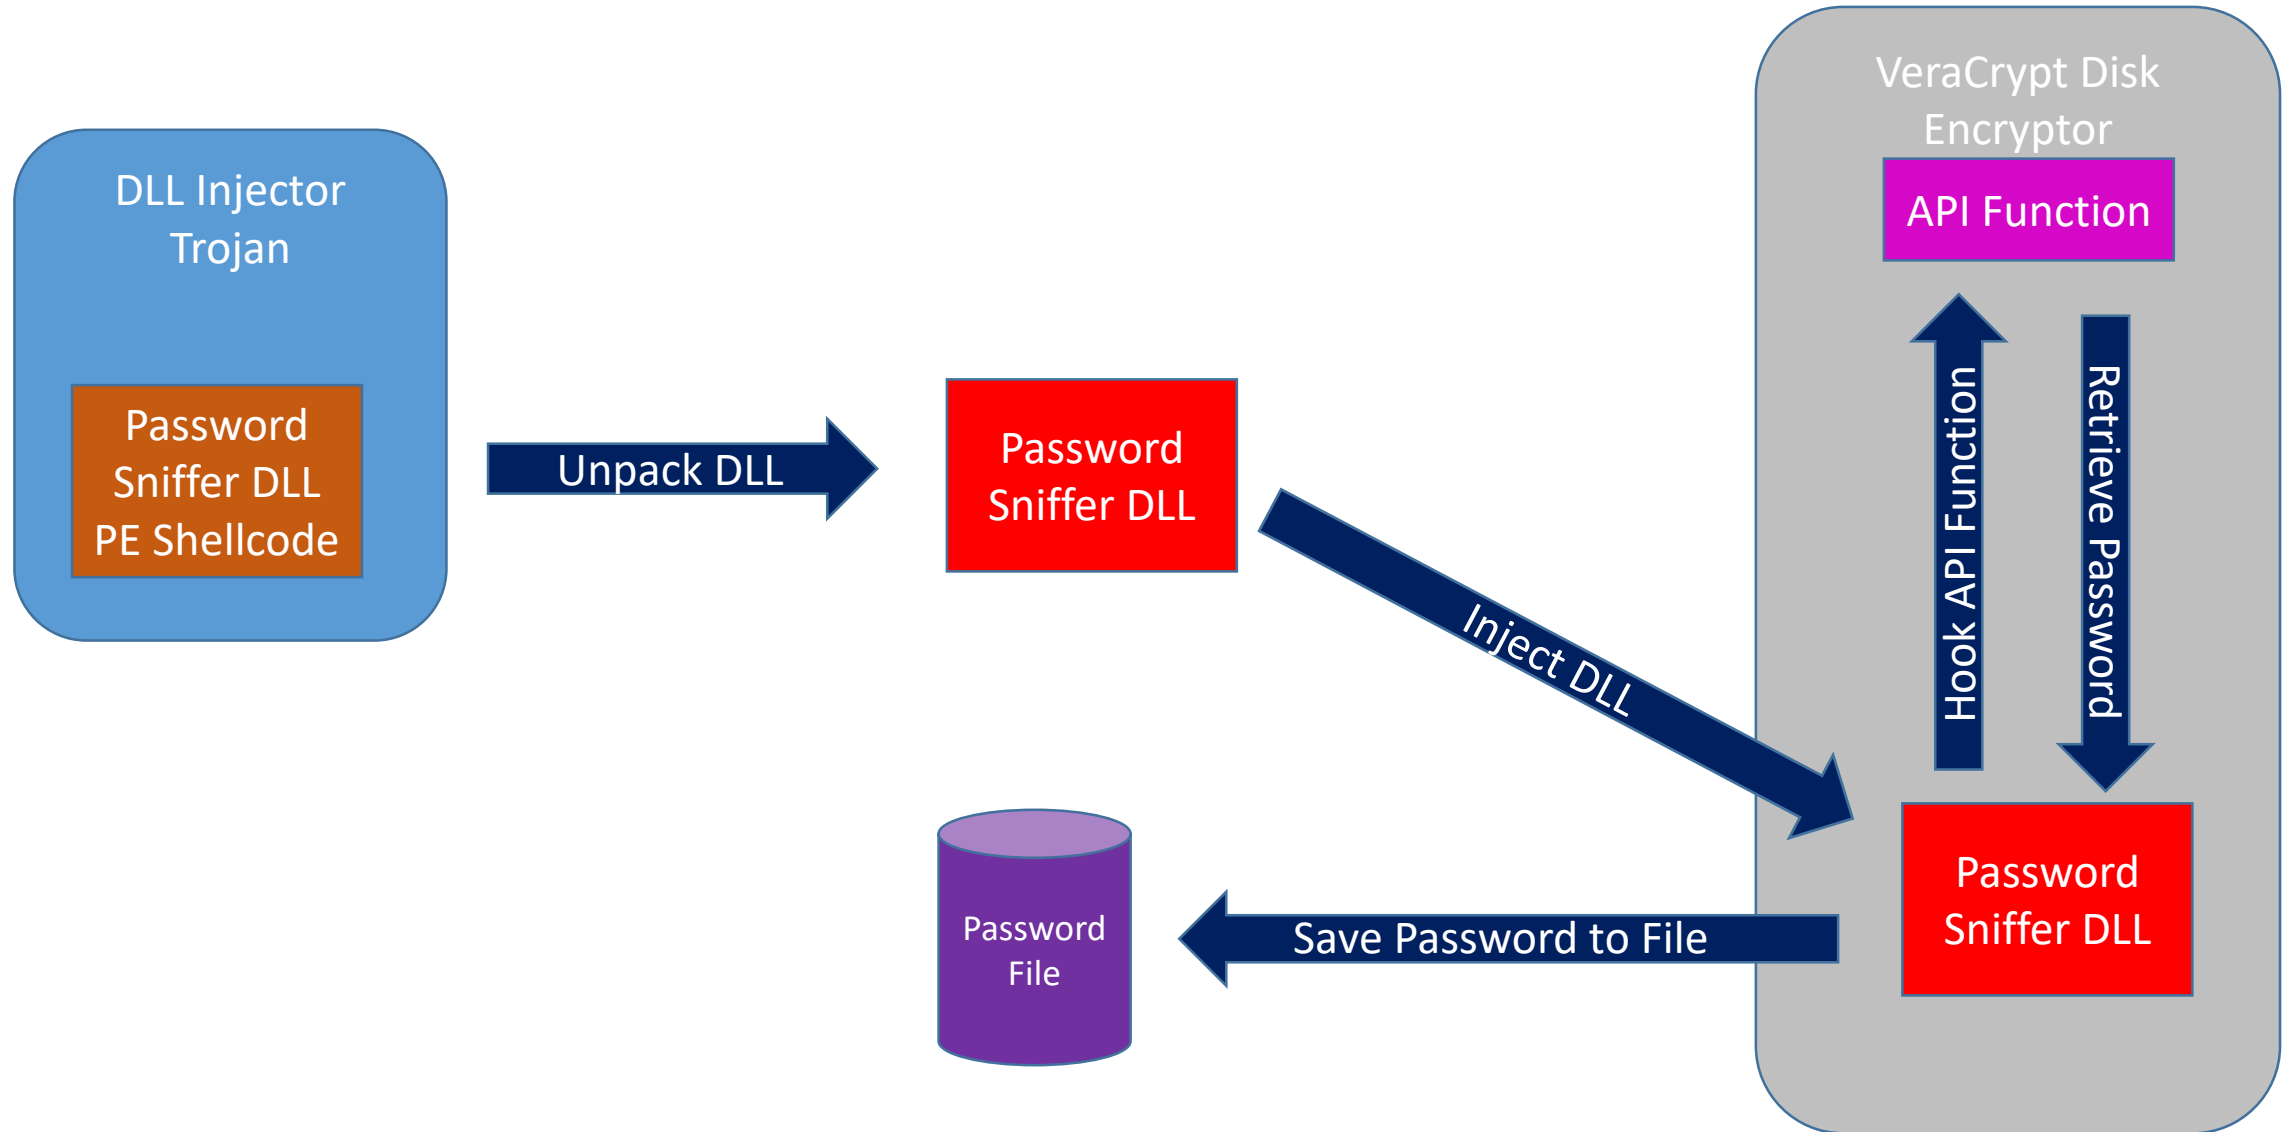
DLL Injector Trojan

Password Sniffer DLL PE Shellcode

Unpack DLL

Password Sniffer DLL

Inject DLL

VeraCrypt Disk Encryptor

API Function

Hook API Function

Retrieve Password

Password Sniffer DLL

Save Password to File

Password File